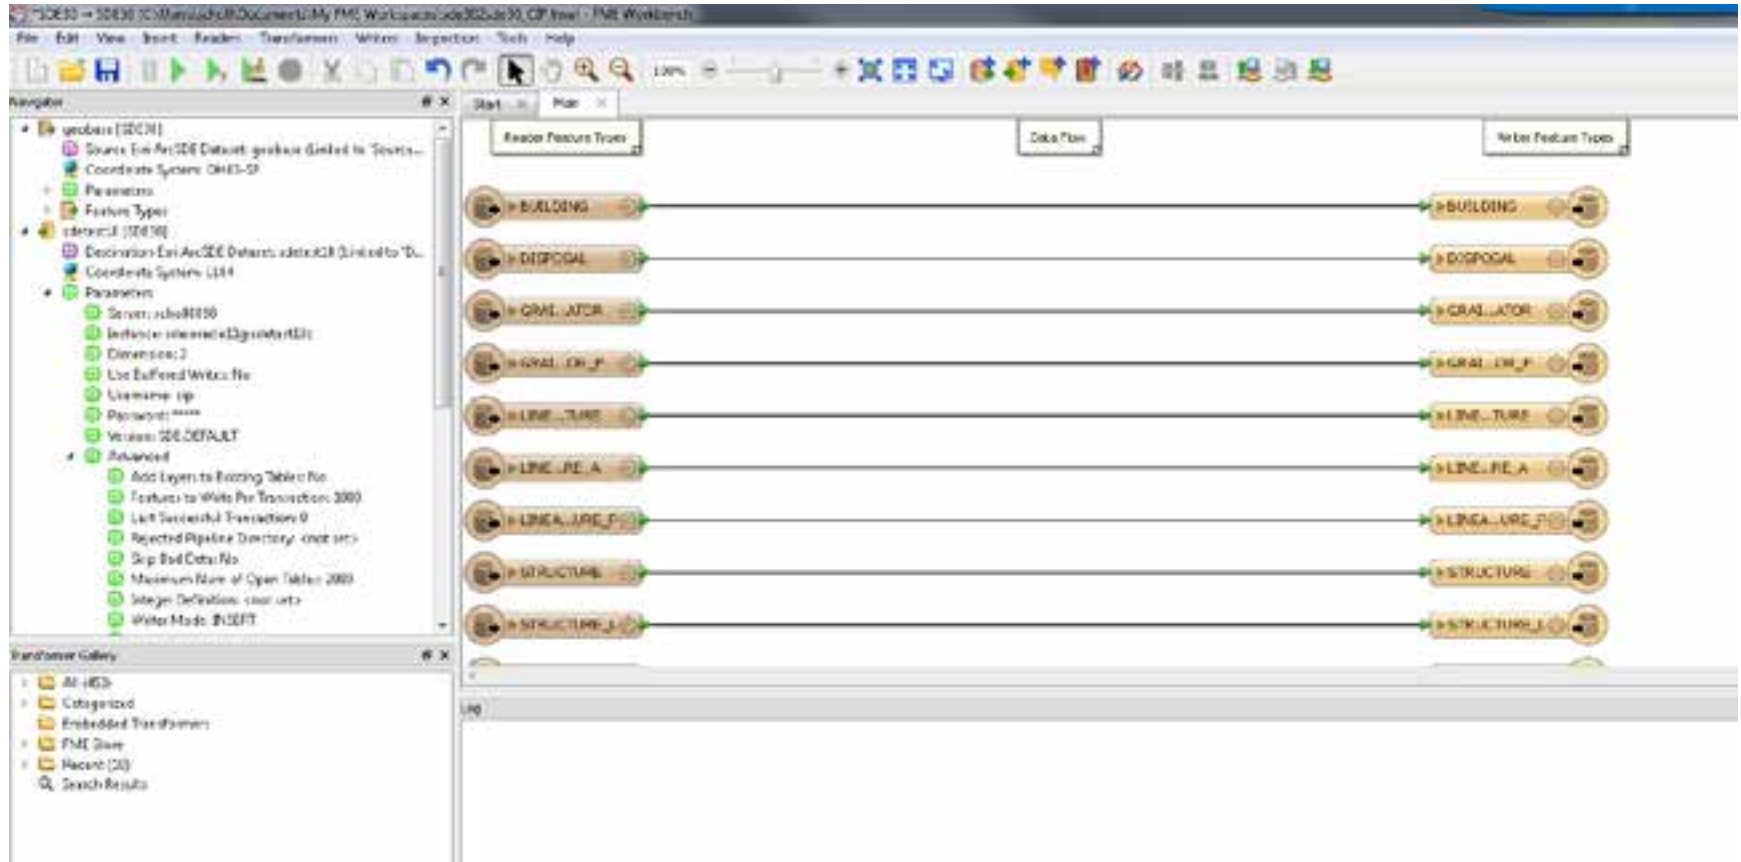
*SDE30 -> SDE30 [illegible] - FME Workbench

File Edit View Insert Readers Transformers Writers Inspection Tools Help

100%

Navigator

geobase [SDE30]
Source Esri ArcSDE Dataset: geobase (Linked to 'Source...
Coordinate System: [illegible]
Parameters
Feature Types
sdetest [SDE30]
Destination Esri ArcSDE Dataset: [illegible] (Linked to 'D...
Coordinate System: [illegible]
Parameters
Server: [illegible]
Instance: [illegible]
Dimension: 2
Use Buffered Writes: No
Username: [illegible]
Password: *****
Version: SDE.DEFAULT
Advanced
Add Layers to Existing Tables: No
Features to Write Per Transaction: 1000
Last Successful Transaction: 0
Rejected Pipeline Directory: <not set>
Skip Bad Data: No
Maximum Num of Open Tables: 1000
Integer Definition: <not set>
Writer Mode: INSERT

Transformer Gallery

All (453)
Categorized
Embedded Transformers
FME Store
Recent (30)
Search Results

Start Main

Reader Feature Types

Data Flow

Writer Feature Types

BUILDING
DISPOSAL
GRAI...ATOR
GRAI...CH_P
LINE...TURE
LINE...RE_A
LINEA...URE_P
STRUCTURE
STRUCTURE_L

BUILDING
DISPOSAL
GRAI...ATOR
GRAI...CH_P
LINE...TURE
LINE...RE_A
LINEA...URE_P
STRUCTURE
STRUCTURE_L

Log